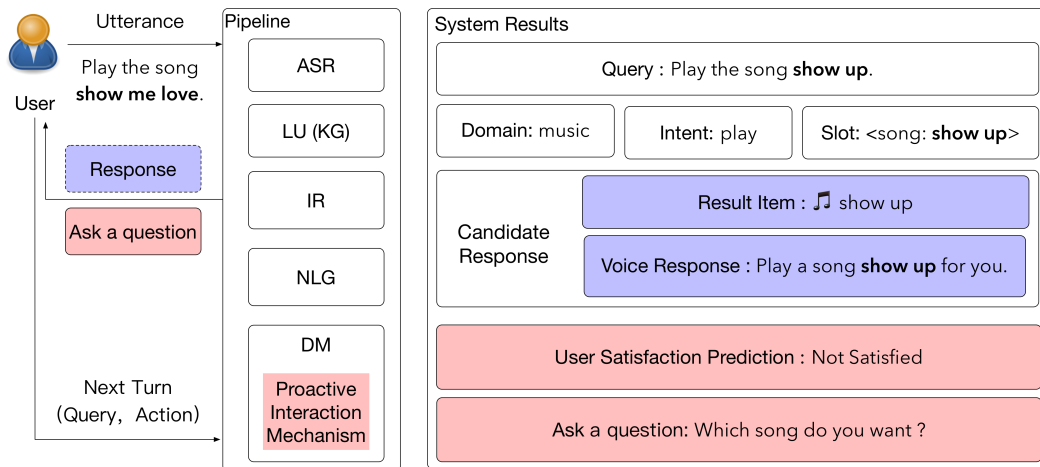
Utterance

Play the song **show me love**.

User

Response

Ask a question

Next Turn (Query, Action)

Pipeline

ASR

LU (KG)

IR

NLG

DM

Proactive Interaction Mechanism

System Results

Query : Play the song **show up**.

Domain: music

Intent: play

Slot: <song: **show up**>

Candidate Response

Result Item : ♫ show up

Voice Response : Play a song **show up** for you.

User Satisfaction Prediction : Not Satisfied

Ask a question: Which song do you want ?